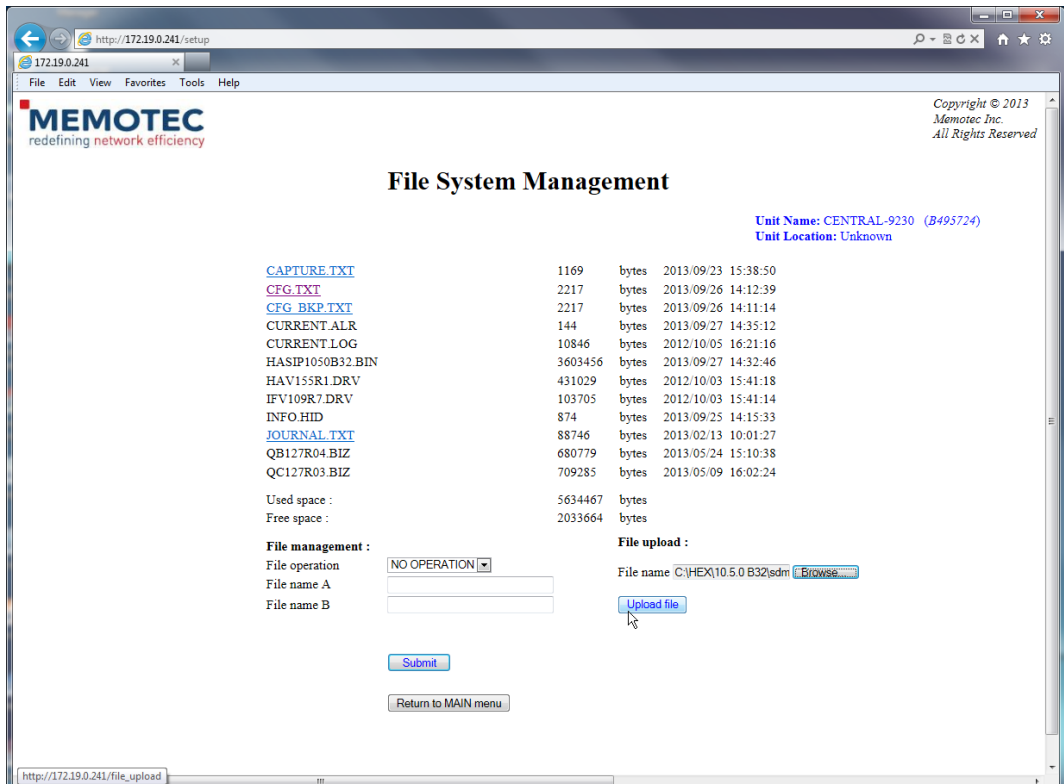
http://172.19.0.241/setup

172.19.0.241

File Edit View Favorites Tools Help

MEMOTEC
redefining network efficiency

Copyright © 2013
Memotec Inc.
All Rights Reserved

File System Management

Unit Name: CENTRAL-9230 (B495724)
Unit Location: Unknown

| | | | |
|---|---|---|---|
| CAPTURE.TXT | 1169 | bytes | 2013/09/23 15:38:50 |
| CFG.TXT | 2217 | bytes | 2013/09/26 14:12:39 |
| CFG_BKP.TXT | 2217 | bytes | 2013/09/26 14:11:14 |
| CURRENT.ALR | 144 | bytes | 2013/09/27 14:35:12 |
| CURRENT.LOG | 10846 | bytes | 2012/10/05 16:21:16 |
| HASIP1050B32.BIN | 3603456 | bytes | 2013/09/27 14:32:46 |
| HAV155R1.DRV | 431029 | bytes | 2012/10/03 15:41:18 |
| IFV109R7.DRV | 103705 | bytes | 2012/10/03 15:41:14 |
| INFO.HID | 874 | bytes | 2013/09/25 14:15:33 |
| JOURNAL.TXT | 88746 | bytes | 2013/02/13 10:01:27 |
| QB127R04.BIZ | 680779 | bytes | 2013/05/24 15:10:38 |
| QC127R03.BIZ | 709285 | bytes | 2013/05/09 16:02:24 |
| Used space : | 5634467 | bytes | |
| Free space : | 2033664 | bytes | |

File management :
File operation NO OPERATION
File name A
File name B

File upload :
File name C:\HEX\10.5.0 B32\sdm Browse...
Upload file

Submit

Return to MAIN menu

http://172.19.0.241/file_upload